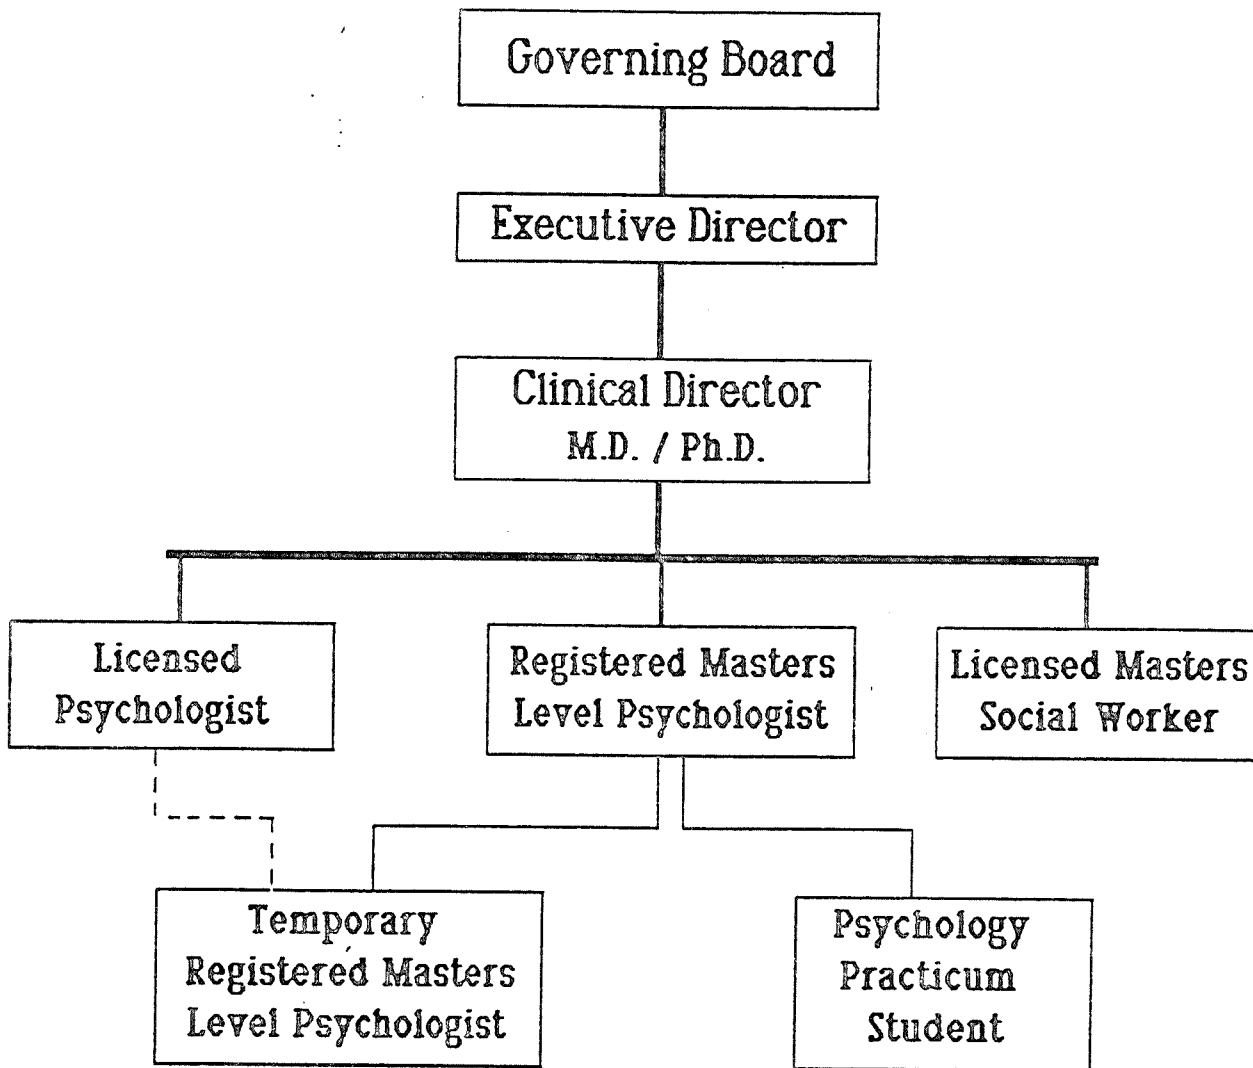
Governing Board

Executive Director

Clinical Director
M.D. / Ph.D.

Licensed Psychologist

Registered Masters Level Psychologist

Licensed Masters Social Worker

Temporary Registered Masters Level Psychologist

Psychology Practicum Student